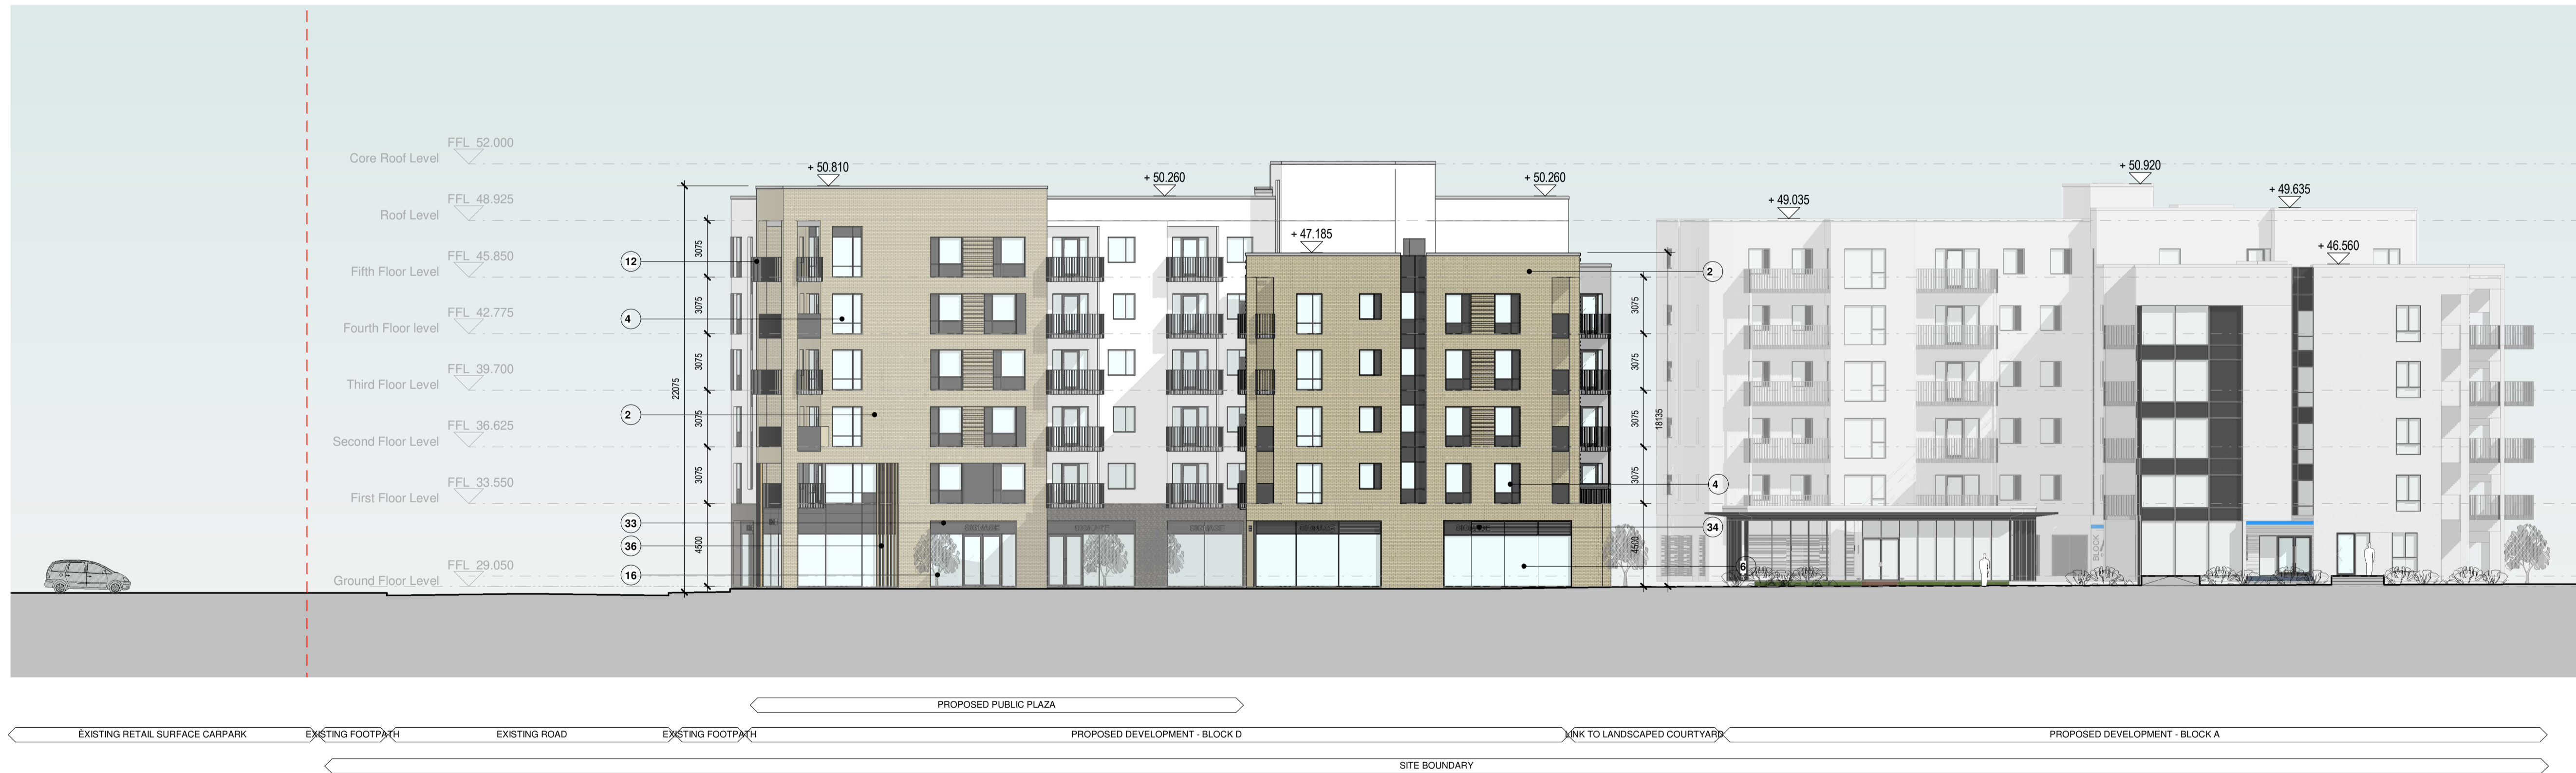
Core Roof Level FFL 52.000
Roof Level FFL 48.925
Fifth Floor Level FFL 45.850
Fourth Floor level FFL 42.775
Third Floor Level FFL 39.700
Second Floor Level FFL 36.625
First Floor Level FFL 33.550
Ground Floor Level FFL 29.050

+ 50.810
+ 50.260
+ 47.185
+ 50.260
+ 49.035
+ 50.920
+ 49.635
+ 46.560

12
4
2
33
36
16
2
4
34
6

3075
3075
3075
3075
3075
4500
22075
3075
3075
3075
3075
4500
18135

SIGNAGE
SIGNAGE
SIGNAGE
SIGNAGE
SIGNAGE

BLOCK

PROPOSED PUBLIC PLAZA

EXISTING RETAIL SURFACE CARPARK
EXISTING FOOTPATH
EXISTING ROAD
EXISTING FOOTPATH
PROPOSED DEVELOPMENT - BLOCK D
LINK TO LANDSCAPED COURTYARD
PROPOSED DEVELOPMENT - BLOCK A

SITE BOUNDARY